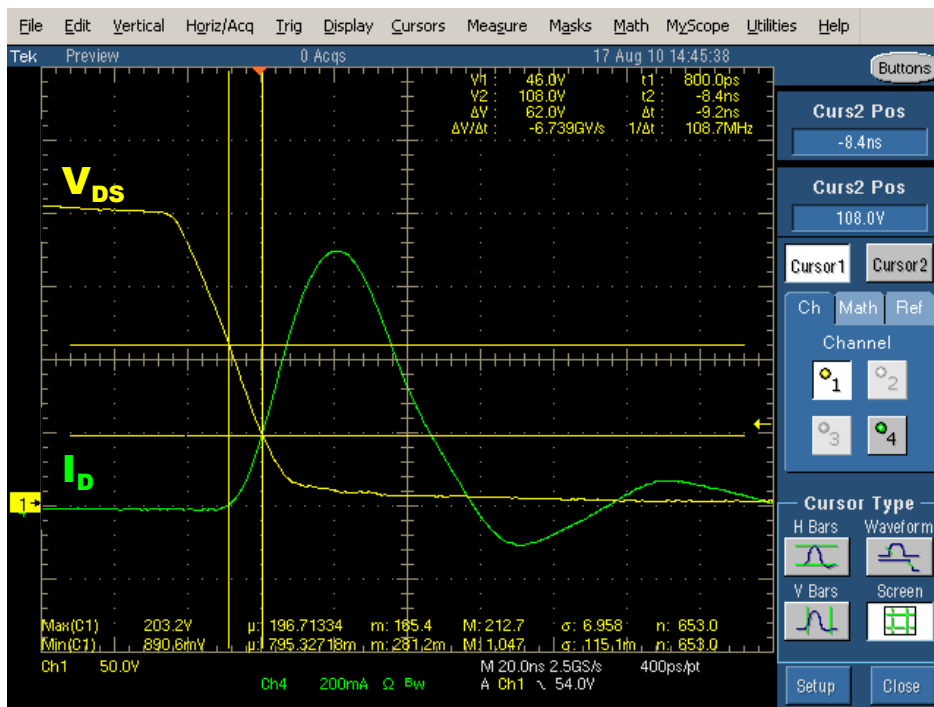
File Edit Vertical Horiz/Acq Trig Display Cursors Measure Masks Math MyScope Utilities Help

Tek Preview 0 Acqs 17 Aug 10 14:45:38

Buttons

V1: 46.0V t1: 800.0ps
V2: 108.0V t2: -8.4ns
ΔV: 62.0V Δt: -9.2ns
ΔV/Δt: -6.739GV/s 1/Δt: 108.7MHz

$V_{DS}$

$I_D$

1

Max(C1) 203.2V µ: 196.71334 m: 185.4 M: 212.7 σ: 6.958 n: 653.0
Min(C1) 890.6mV µ: 795.32718m m: 281.2m M: 1.047 σ: 115.1m n: 653.0

Ch1 50.0V
Ch4 200mA Ω Bw
M 20.0ns 2.5GS/s 400ps/pt
A Ch1 ↘ 54.0V

Curs2 Pos
-8.4ns

Curs2 Pos
108.0V

Cursor1 Cursor2

Ch Math Ref

Channel

1 2
3 4

Cursor Type
H Bars Waveform
V Bars Screen

Setup Close